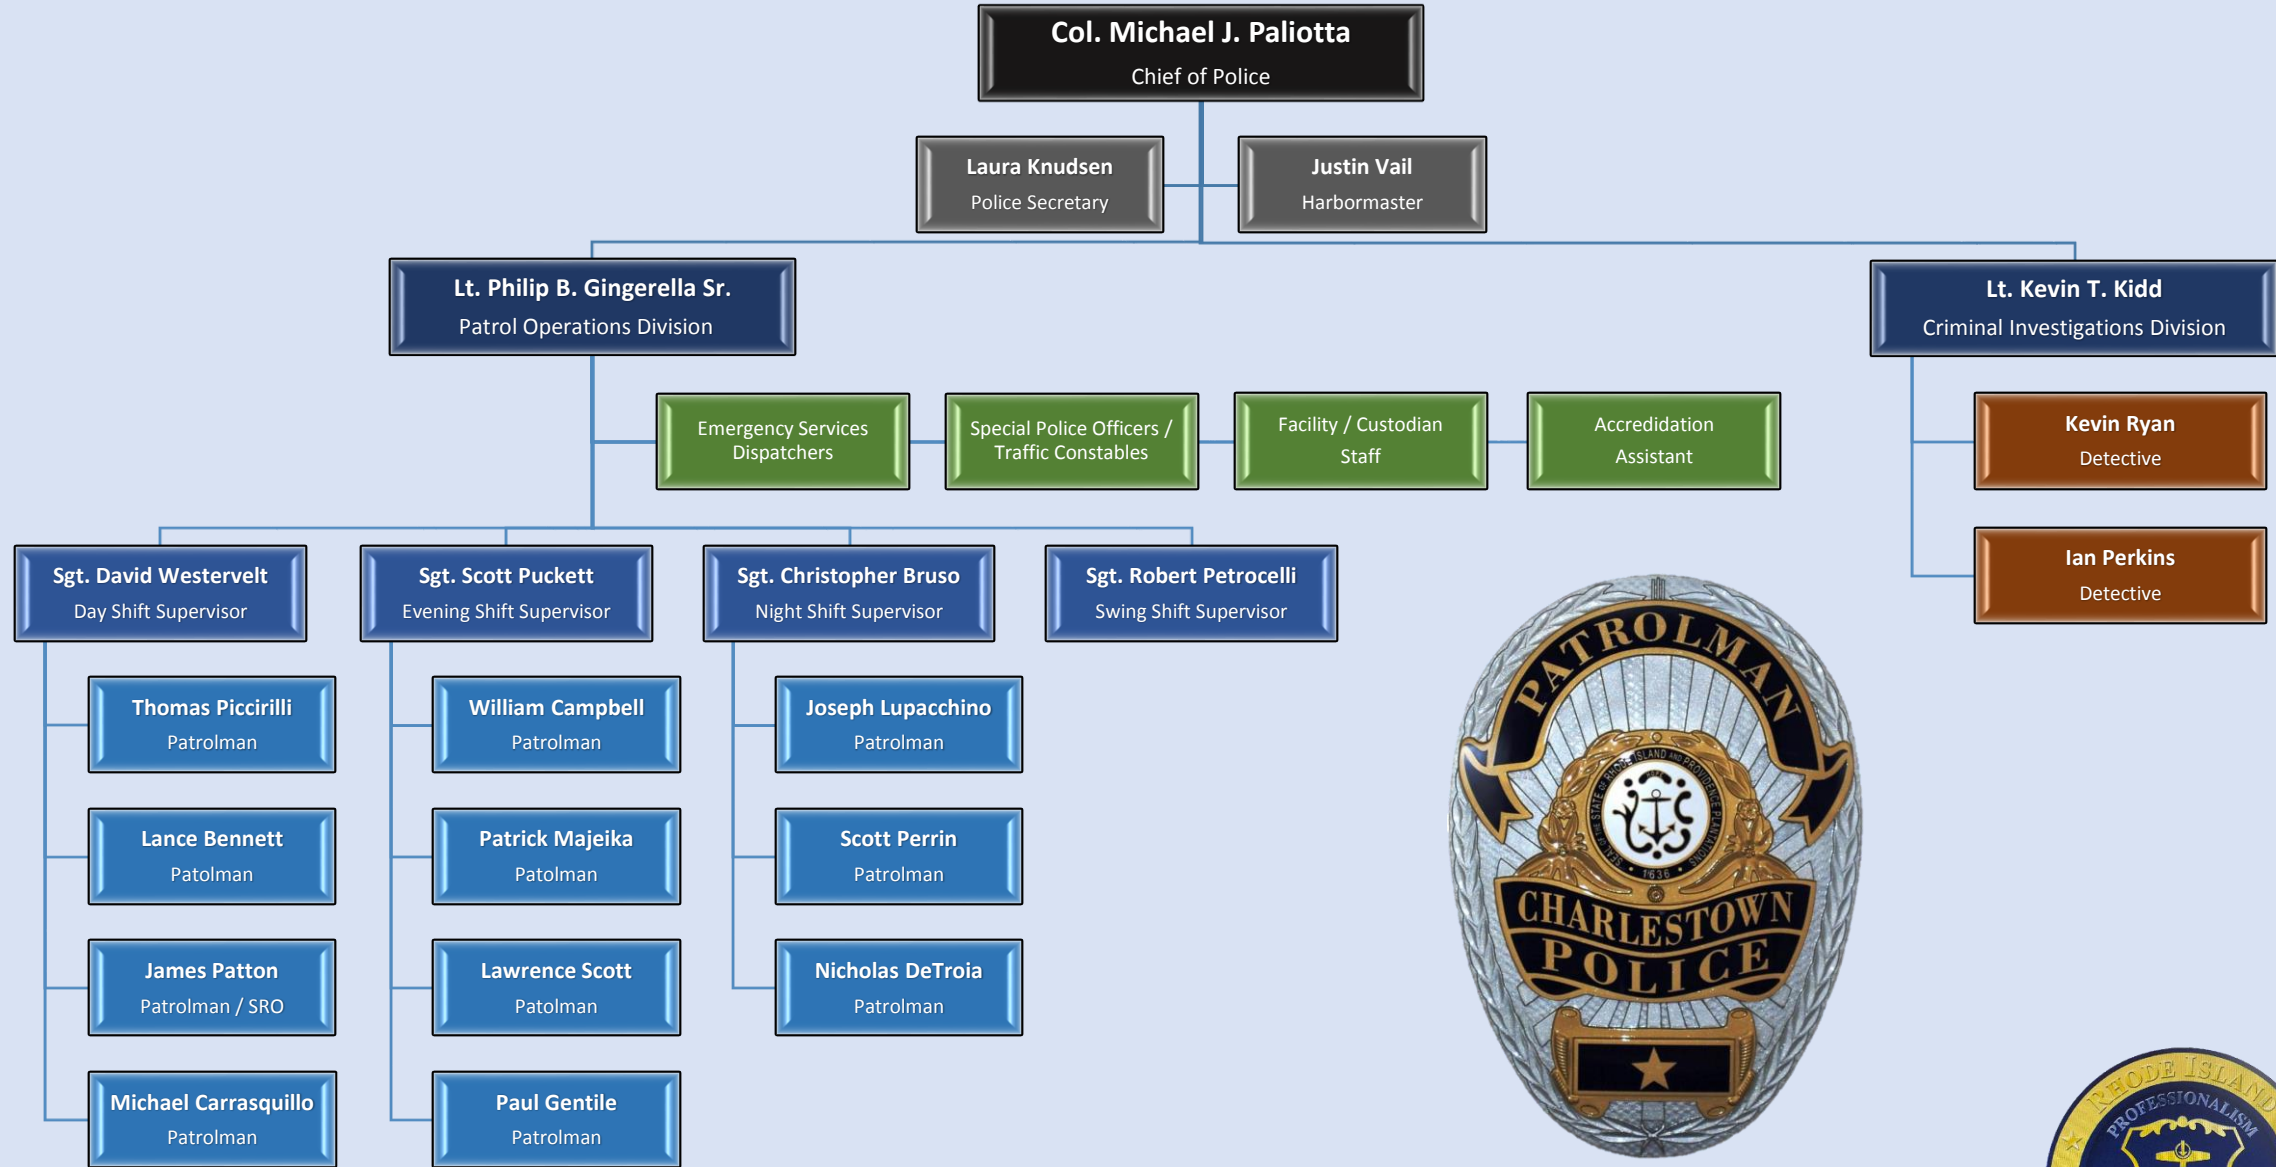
Col. Michael J. Paliotta
Chief of Police

Laura Knudsen
Police Secretary

Justin Vail
Harbormaster

Lt. Philip B. Gingerella Sr.
Patrol Operations Division

Lt. Kevin T. Kidd
Criminal Investigations Division

Emergency Services Dispatchers

Special Police Officers / Traffic Constables

Facility / Custodian Staff

Accredidation Assistant

Kevin Ryan
Detective

Ian Perkins
Detective

Sgt. David Westervelt
Day Shift Supervisor

Thomas Piccirilli
Patrolman

Lance Bennett
Patolman

James Patton
Patrolman / SRO

Michael Carrasquillo
Patrolman

Sgt. Scott Puckett
Evening Shift Supervisor

William Campbell
Patrolman

Patrick Majeika
Patolman

Lawrence Scott
Patolman

Paul Gentile
Patrolman

Sgt. Christopher Bruso
Night Shift Supervisor

Joseph Lupacchino
Patrolman

Scott Perrin
Patrolman

Nicholas DeTroia
Patrolman

Sgt. Robert Petrocelli
Swing Shift Supervisor

PATROLMAN
SEAL OF THE STATE OF RHODE ISLAND AND PROVIDENCE PLANTATIONS
1636
CHARLESTOWN POLICE

RHODE ISLAND
PROFESSIONALISM